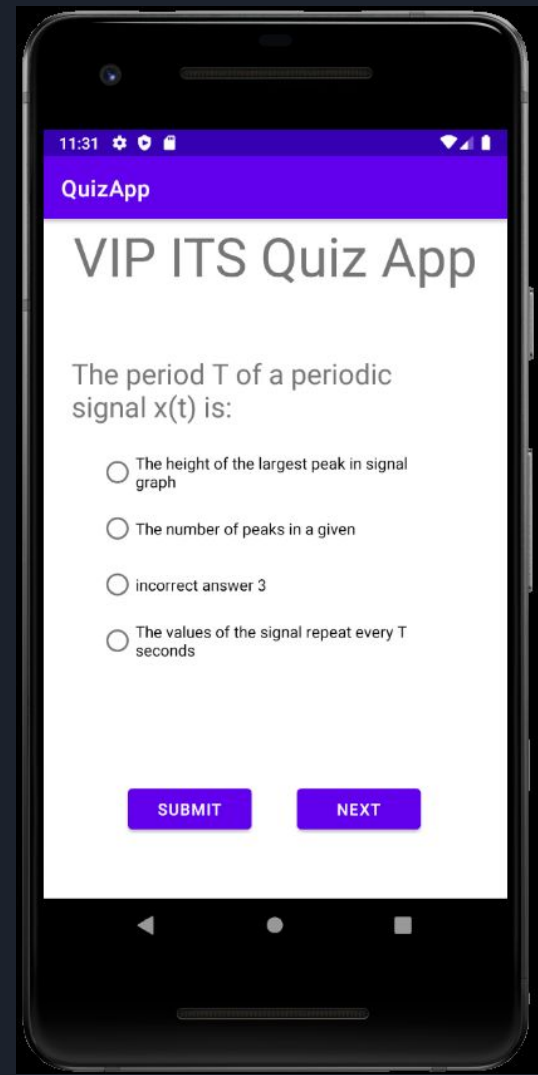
11:31

QuizApp

VIP ITS Quiz App

The period T of a periodic signal x(t) is:

The height of the largest peak in signal graph

The number of peaks in a given

incorrect answer 3

The values of the signal repeat every T seconds

SUBMIT

NEXT